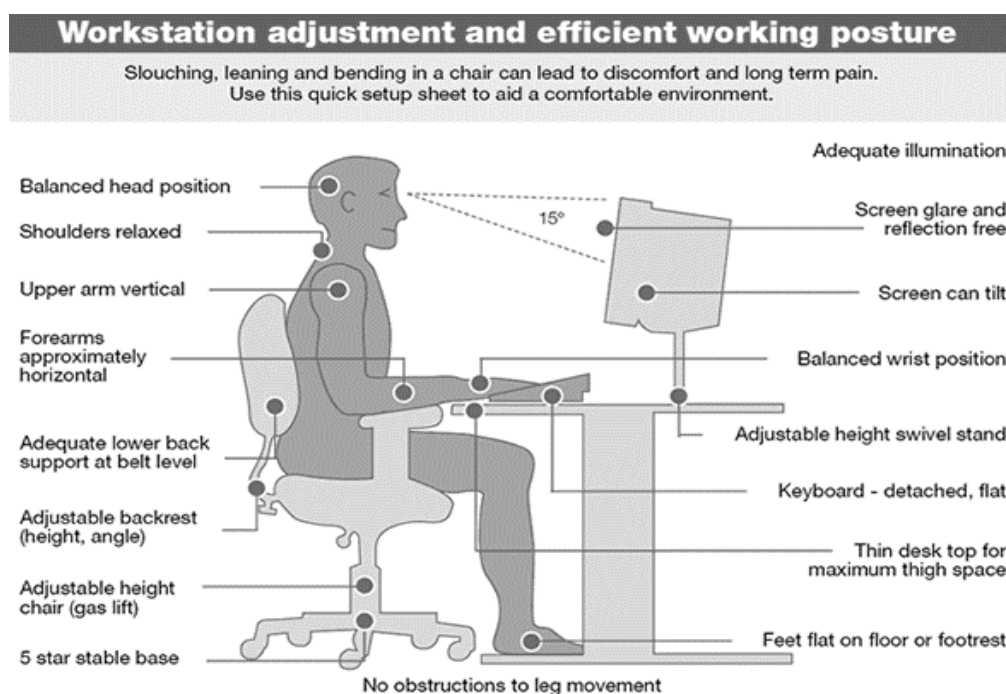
Workstation adjustment and efficient working posture

Slouching, leaning and bending in a chair can lead to discomfort and long term pain. Use this quick setup sheet to aid a comfortable environment.

Adequate illumination

Balanced head position

15°

Screen glare and reflection free

Shoulders relaxed

Upper arm vertical

Screen can tilt

Forearms approximately horizontal

Balanced wrist position

Adequate lower back support at belt level

Adjustable height swivel stand

Keyboard - detached, flat

Adjustable backrest (height, angle)

Thin desk top for maximum thigh space

Adjustable height chair (gas lift)

Feet flat on floor or footrest

5 star stable base

No obstructions to leg movement